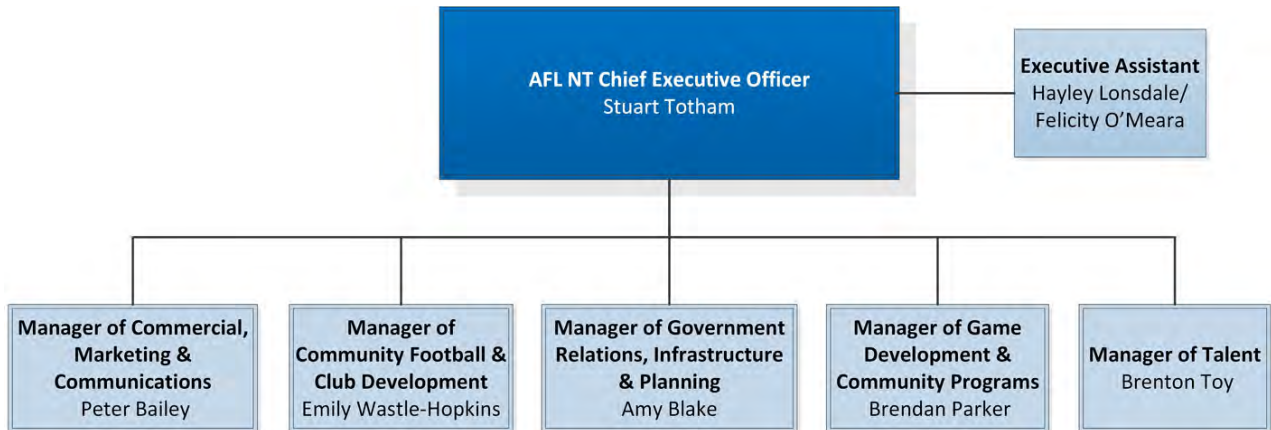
AFL NT Chief Executive Officer
Stuart Totham

Executive Assistant
Hayley Lonsdale/
Felicity O'Meara

Manager of Commercial, Marketing & Communications
Peter Bailey

Manager of Community Football & Club Development
Emily Wastle-Hopkins

Manager of Government Relations, Infrastructure & Planning
Amy Blake

Manager of Game Development & Community Programs
Brendan Parker

Manager of Talent
Brenton Toy